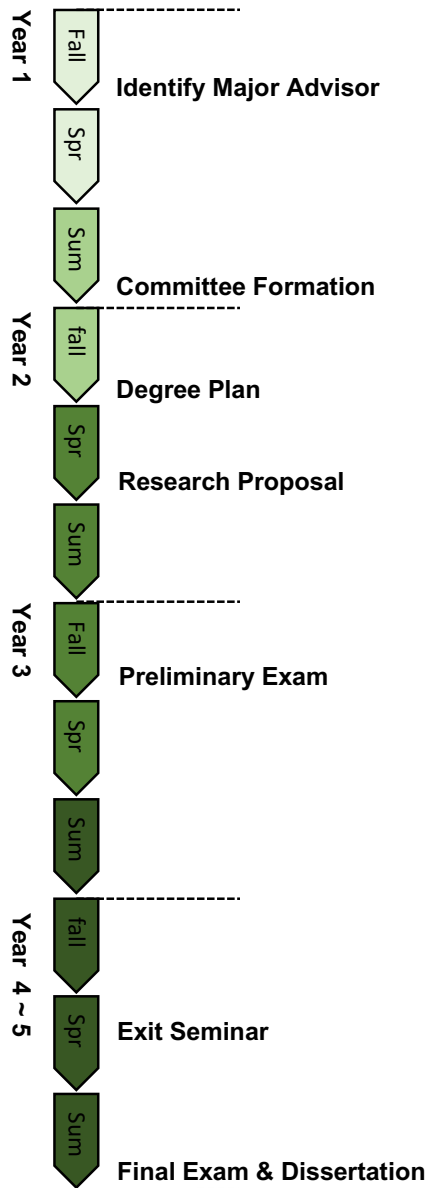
Year 1
Fall
Identify Major Advisor
Spr
Sum
Committee Formation
Year 2
fall
Degree Plan
Spr
Research Proposal
Sum
Year 3
Fall
Preliminary Exam
Spr
Sum
Year 4 ~ 5
fall
Spr
Exit Seminar
Sum
Final Exam & Dissertation